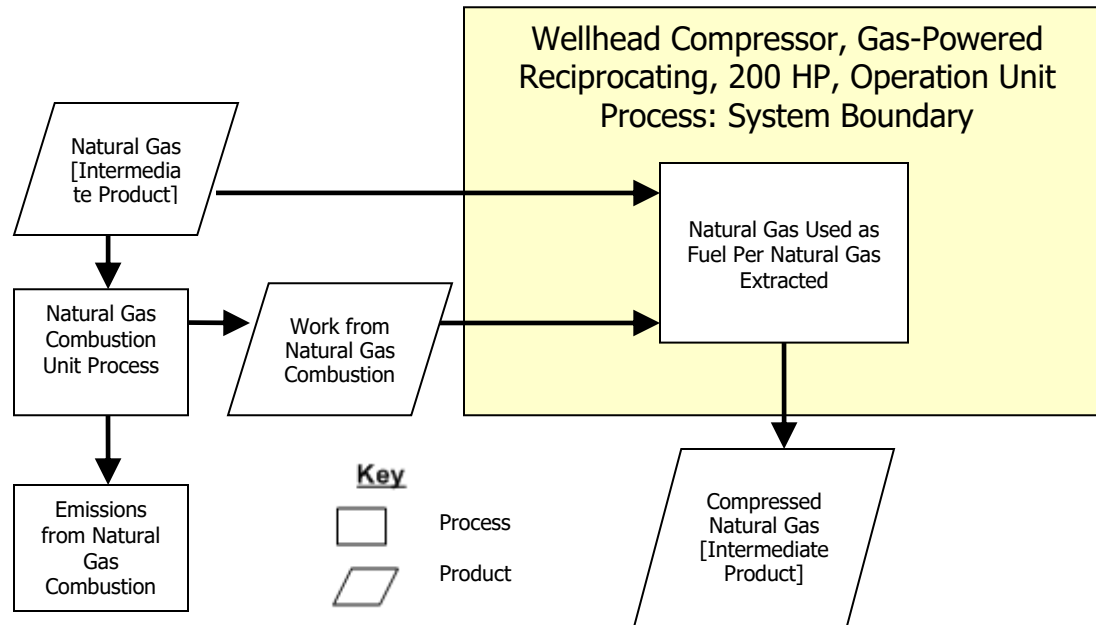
Wellhead Compressor, Gas-Powered Reciprocating, 200 HP, Operation Unit Process: System Boundary

Natural Gas [Intermediate Product]

Natural Gas Used as Fuel Per Natural Gas Extracted

Natural Gas Combustion Unit Process

Work from Natural Gas Combustion

Emissions from Natural Gas Combustion

Key

Process

Product

Compressed Natural Gas [Intermediate Product]